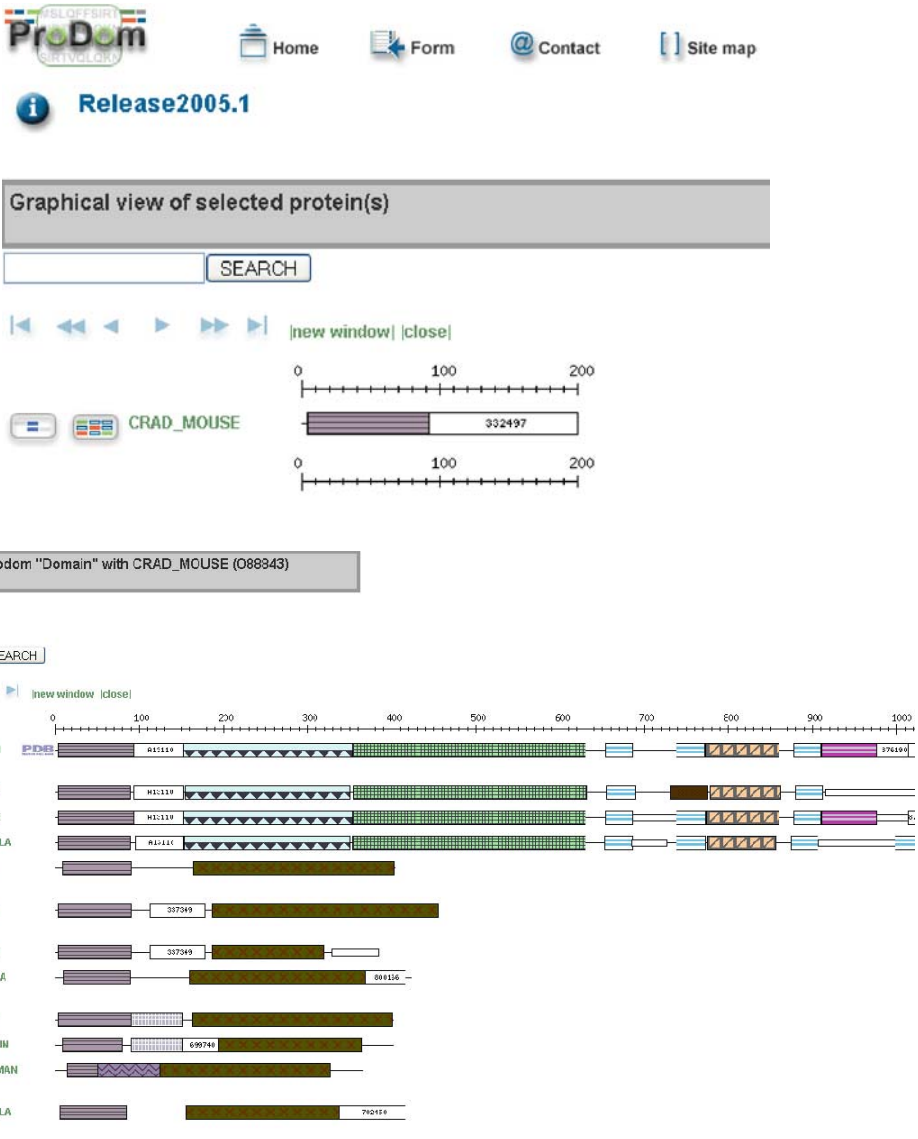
MSLQFFSIRT
ProDom
SIRTVQLQKY

Home Form Contact Site map

Release2005.1

Graphical view of selected protein(s)

SEARCH

|new window| |close|

0 100 200

CRAD_MOUSE

332497

0 100 200

odom "Domain" with CRAD_MOUSE (O88843)

EARCH

|new window |close|

0 100 200 300 400 500 600 700 800 900 1000

PDB

A15110

376100

A15110

A15110

LA

A1511C

337349

337349

A

800156

IN

699748

MAN

LA

782450